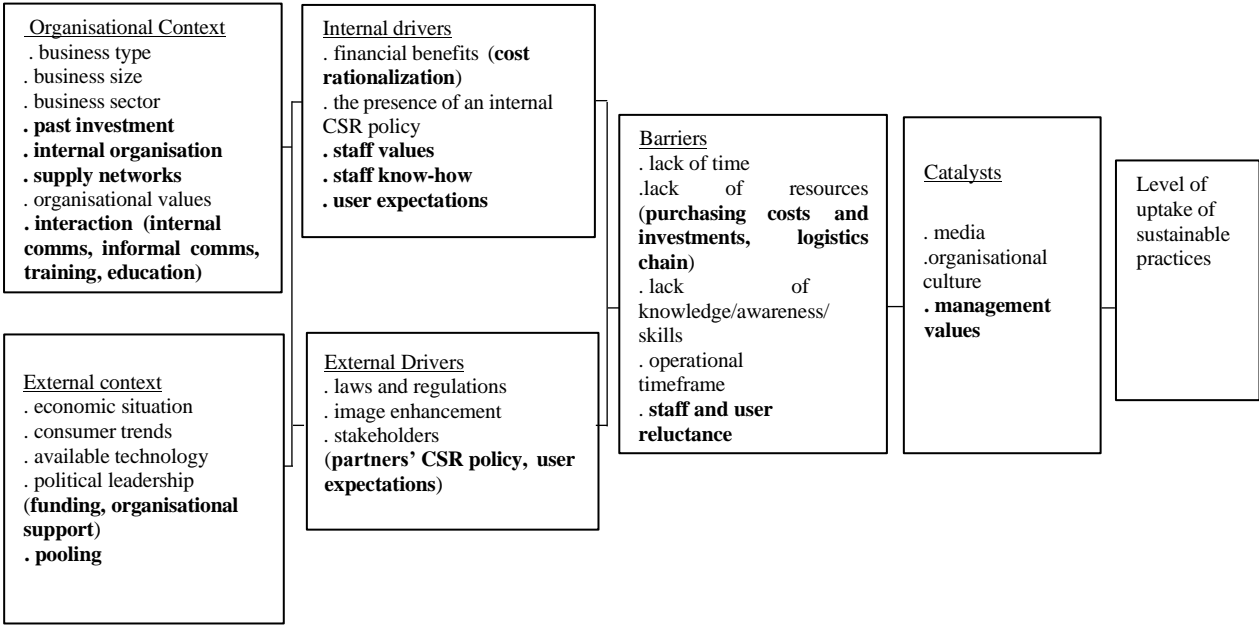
Organisational Context
. business type
. business size
. business sector
. past investment
. internal organisation
. supply networks
. organisational values
. interaction (internal comms, informal comms, training, education)

External context
. economic situation
. consumer trends
. available technology
. political leadership (funding, organisational support)
. pooling

Internal drivers
. financial benefits (cost rationalization)
. the presence of an internal CSR policy
. staff values
. staff know-how
. user expectations

External Drivers
. laws and regulations
. image enhancement
. stakeholders (partners' CSR policy, user expectations)

Barriers
. lack of time
.lack of resources (purchasing costs and investments, logistics chain)
. lack of knowledge/awareness/ skills
. operational timeframe
. staff and user reluctance

Catalysts
. media
.organisational culture
. management values

Level of uptake of sustainable practices